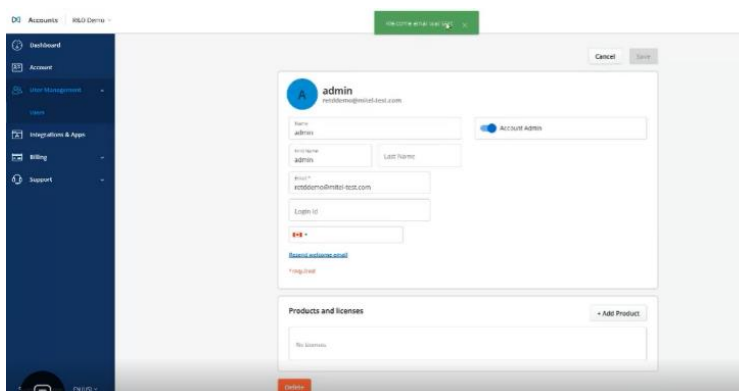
Accounts R&D Demo

Welcome email was sent ×

Dashboard
Account
User Management
Users
Integrations & Apps
Billing
Support

Cancel Save

A
admin
rctddemo@mitel-test.com

Name
admin

Account Admin

First Name
admin

Last Name

Email*
rctddemo@mitel-test.com

Login Id

Resend welcome email
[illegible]

Products and licenses

+ Add Product

No licenses

Delete